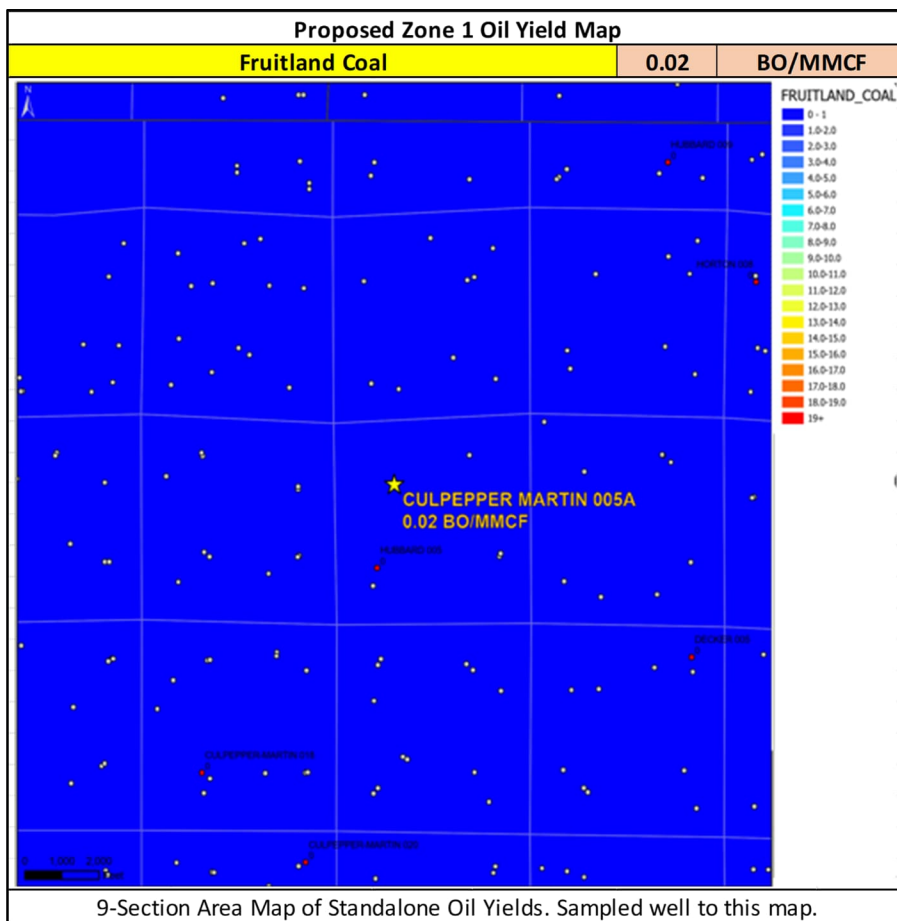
Proposed Zone 1 Oil Yield Map

| Fruitland Coal | 0.02 | BO/MMCF |
|---|---|---|

N

FRUITLAND_COAL
0 - 1
1.0-2.0
2.0-3.0
3.0-4.0
4.0-5.0
5.0-6.0
6.0-7.0
7.0-8.0
8.0-9.0
9.0-10.0
10.0-11.0
11.0-12.0
12.0-13.0
13.0-14.0
14.0-15.0
15.0-16.0
16.0-17.0
17.0-18.0
18.0-19.0
19+

HUBBARD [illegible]
HORTON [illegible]
CULPEPPER MARTIN 005A
0.02 BO/MMCF
HUBBARD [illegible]
DECKER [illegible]
CULPEPPER MARTIN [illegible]
CULPEPPER MARTIN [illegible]

0 1,000 2,000
Feet

9-Section Area Map of Standalone Oil Yields. Sampled well to this map.